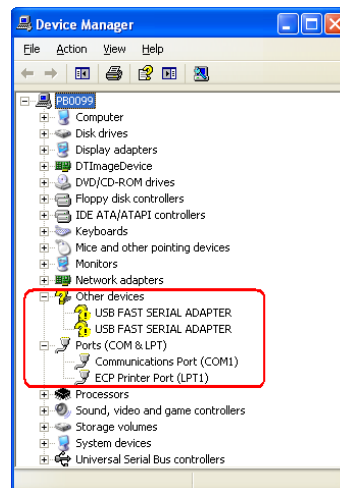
Device Manager

File Action View Help

PB0099
Computer
Disk drives
Display adapters
DTImageDevice
DVD/CD-ROM drives
Floppy disk controllers
Floppy disk drives
IDE ATA/ATAPI controllers
Keyboards
Mice and other pointing devices
Monitors
Network adapters
Other devices
USB FAST SERIAL ADAPTER
USB FAST SERIAL ADAPTER
Ports (COM & LPT)
Communications Port (COM1)
ECP Printer Port (LPT1)
Processors
Sound, video and game controllers
Storage volumes
System devices
Universal Serial Bus controllers